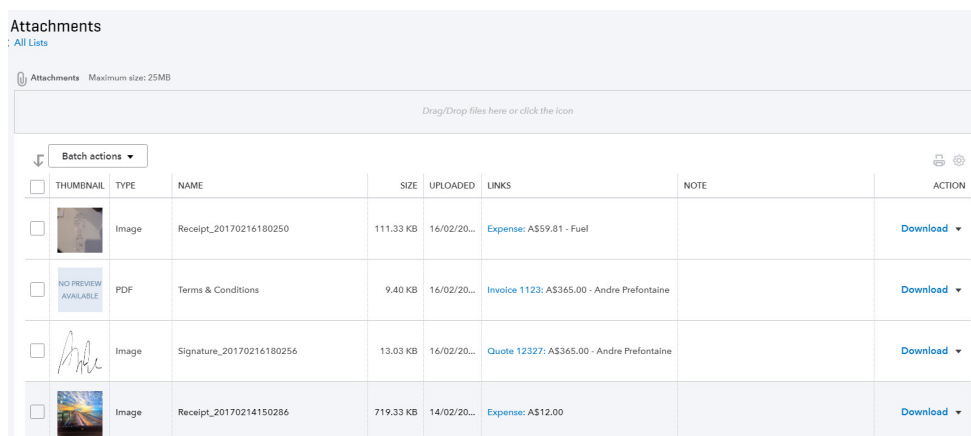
Attachments
All Lists

Attachments Maximum size: 25MB

Drag/Drop files here or click the icon

Batch actions ▾

| THUMBNAIL | TYPE | NAME | SIZE | UPLOADED | LINKS | NOTE | ACTION |
|---|---|---|---|---|---|---|---|
| | Image | Receipt_20170216180250 | 111.33 KB | 16/02/20... | Expense: A$59.81 - Fuel | | Download ▾ |
| NO PREVIEW AVAILABLE | PDF | Terms & Conditions | 9.40 KB | 16/02/20... | Invoice 1123: A$365.00 - Andre Prefontaine | | Download ▾ |
| | Image | Signature_20170216180256 | 13.03 KB | 16/02/20... | Quote 12327: A$365.00 - Andre Prefontaine | | Download ▾ |
| | Image | Receipt_20170214150286 | 719.33 KB | 14/02/20... | Expense: A$12.00 | | Download ▾ |